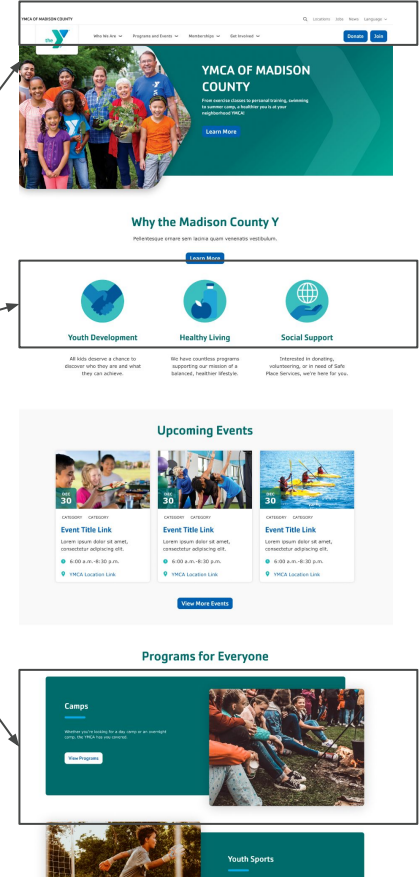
YMCA OF MADISON COUNTY

Locations Jobs News Language

the Y

Who We Are Programs and Events Memberships Get Involved

Donate Join

YMCA OF MADISON COUNTY

From exercise classes to personal training, swimming to summer camp, a healthier you is at your neighborhood YMCA!

Learn More

Why the Madison County Y

Pellentesque ornare sem lacinia quam venenatis vestibulum.

Learn More

Youth Development

All kids deserve a chance to discover who they are and what they can achieve.

Healthy Living

We have countless programs supporting our mission of a balanced, healthier lifestyle.

Social Support

Interested in donating, volunteering, or in need of Safe Place Services, we're here for you.

Upcoming Events

DEC 30

CATEGORY CATEGORY

Event Title Link

Lorem ipsum dolor sit amet, consectetur adipiscing elit.

6:00 a.m.-8:30 p.m.

YMCA Location Link

DEC 30

CATEGORY CATEGORY

Event Title Link

Lorem ipsum dolor sit amet, consectetur adipiscing elit.

6:00 a.m.-8:30 p.m.

YMCA Location Link

DEC 30

CATEGORY CATEGORY

Event Title Link

Lorem ipsum dolor sit amet, consectetur adipiscing elit.

6:00 a.m.-8:30 p.m.

YMCA Location Link

View More Events

Programs for Everyone

Camps

Whether you're looking for a day camp or an overnight camp, the YMCA has you covered.

View Programs

Youth Sports